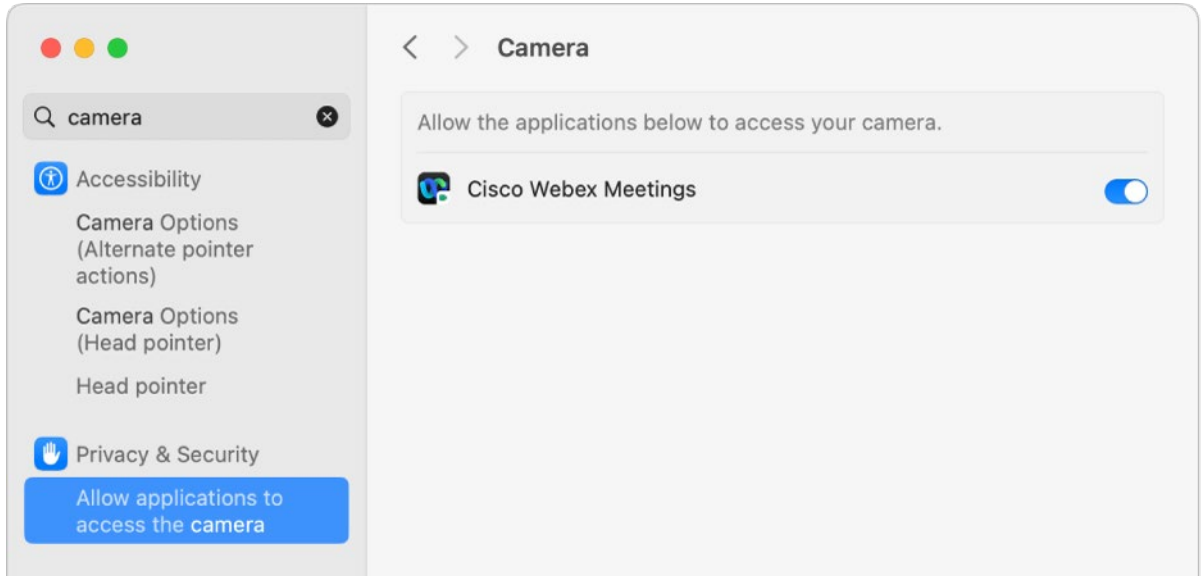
camera

Accessibility

Camera Options (Alternate pointer actions)

Camera Options (Head pointer)

Head pointer

Privacy & Security

Allow applications to access the camera

Camera

Allow the applications below to access your camera.

Cisco Webex Meetings